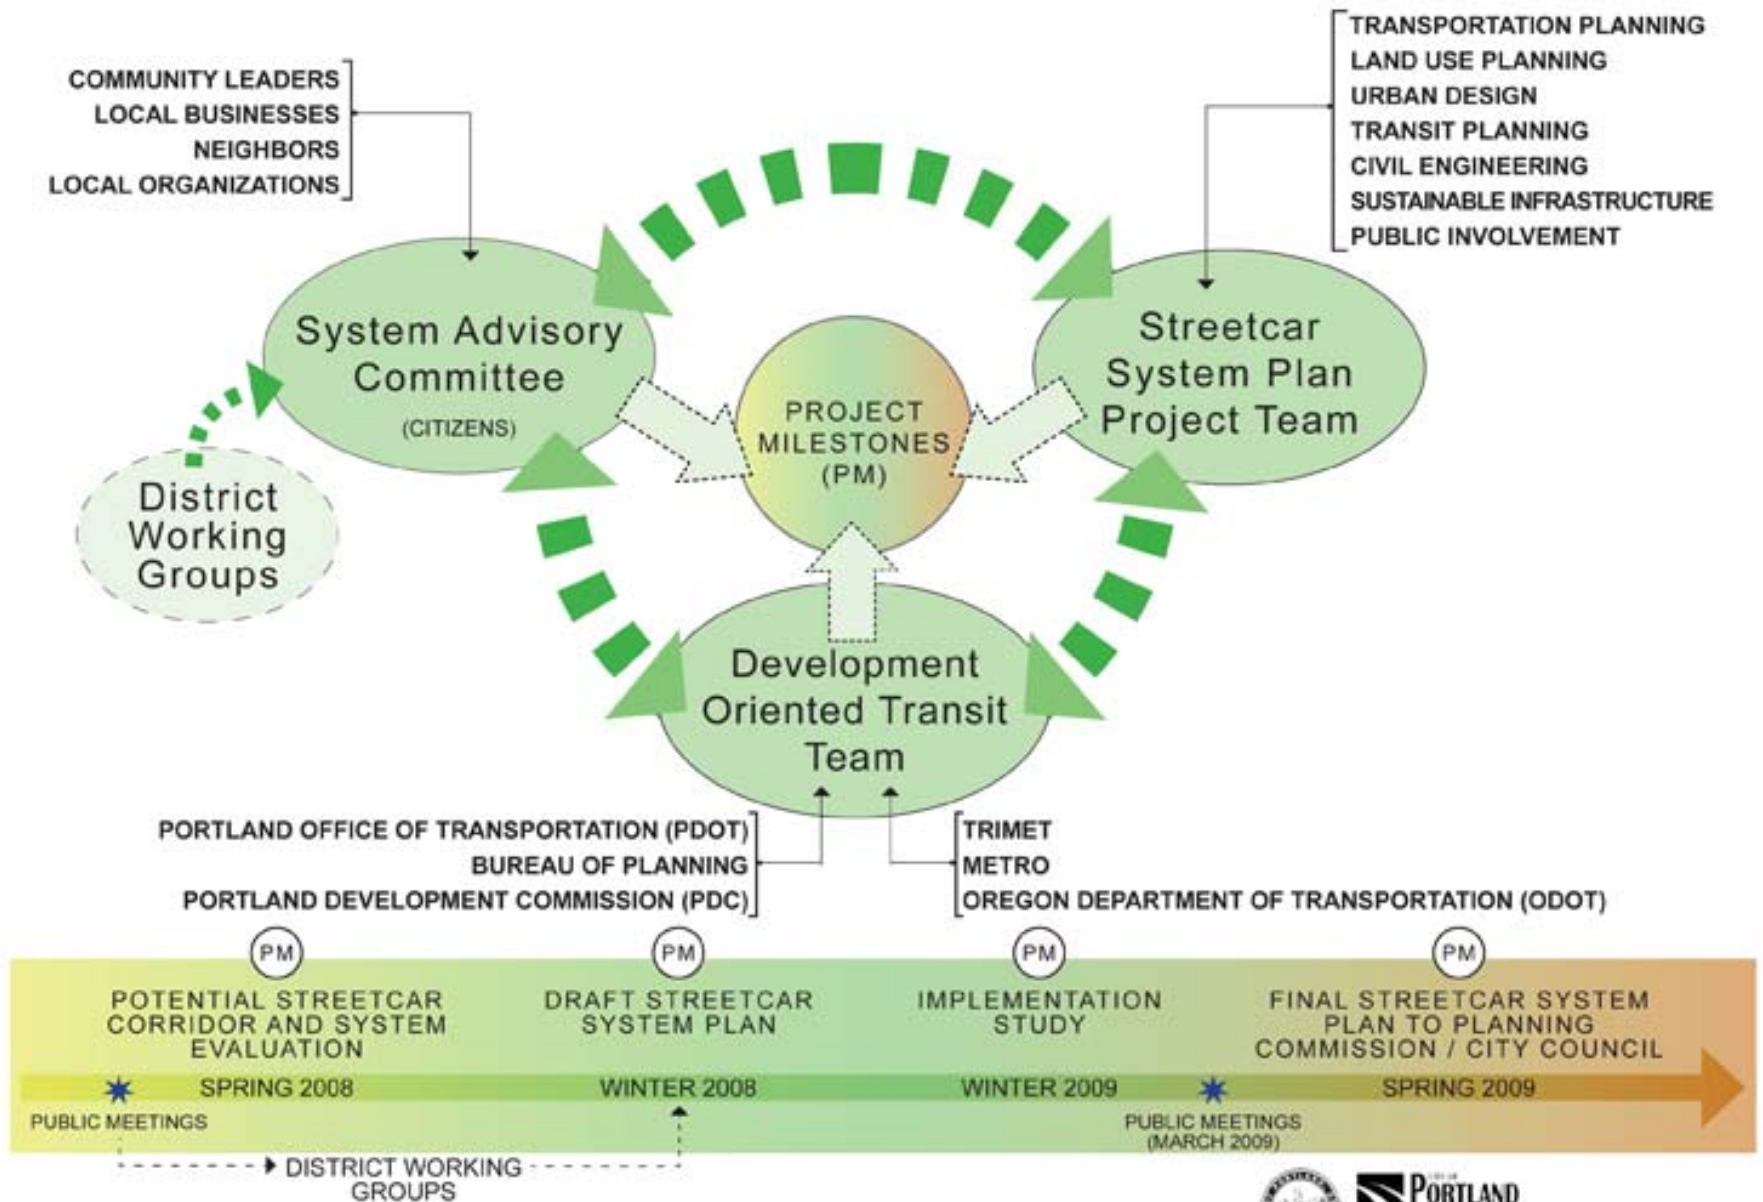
COMMUNITY LEADERS
LOCAL BUSINESSES
NEIGHBORS
LOCAL ORGANIZATIONS

TRANSPORTATION PLANNING
LAND USE PLANNING
URBAN DESIGN
TRANSIT PLANNING
CIVIL ENGINEERING
SUSTAINABLE INFRASTRUCTURE
PUBLIC INVOLVEMENT

System Advisory Committee
(CITIZENS)

Streetcar System Plan Project Team

PROJECT MILESTONES (PM)

District Working Groups

Development Oriented Transit Team

PORTLAND OFFICE OF TRANSPORTATION (PDOT)
BUREAU OF PLANNING
PORTLAND DEVELOPMENT COMMISSION (PDC)

TRIMET
METRO
OREGON DEPARTMENT OF TRANSPORTATION (ODOT)

PM
POTENTIAL STREETCAR CORRIDOR AND SYSTEM EVALUATION
SPRING 2008

PM
DRAFT STREETCAR SYSTEM PLAN
WINTER 2008

PM
IMPLEMENTATION STUDY
WINTER 2009

PM
FINAL STREETCAR SYSTEM PLAN TO PLANNING COMMISSION / CITY COUNCIL
SPRING 2009

PUBLIC MEETINGS
PUBLIC MEETINGS (MARCH 2009)
DISTRICT WORKING GROUPS

PORTLAND